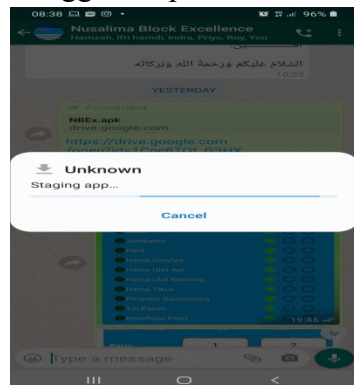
08:38 96%

Nusalima Block Excellence
Hamzah, Ifri hamdi, Indra, Priyo, Roy, You

السلام عليكم ورحمة الله وبركاته
10:25

YESTERDAY

Forwarded
NBEx.apk
drive.google.com
https://drive.google.com

Unknown
Staging app...
Cancel

Jembatan
Parit
Hama Ganjlas
Hama Ulat Api
Hama Ulat Kantong
Hama Tikus
Pengaliti Sanitation
Titi Panen
Beneficial Plant
19:45

1
2

Type a message